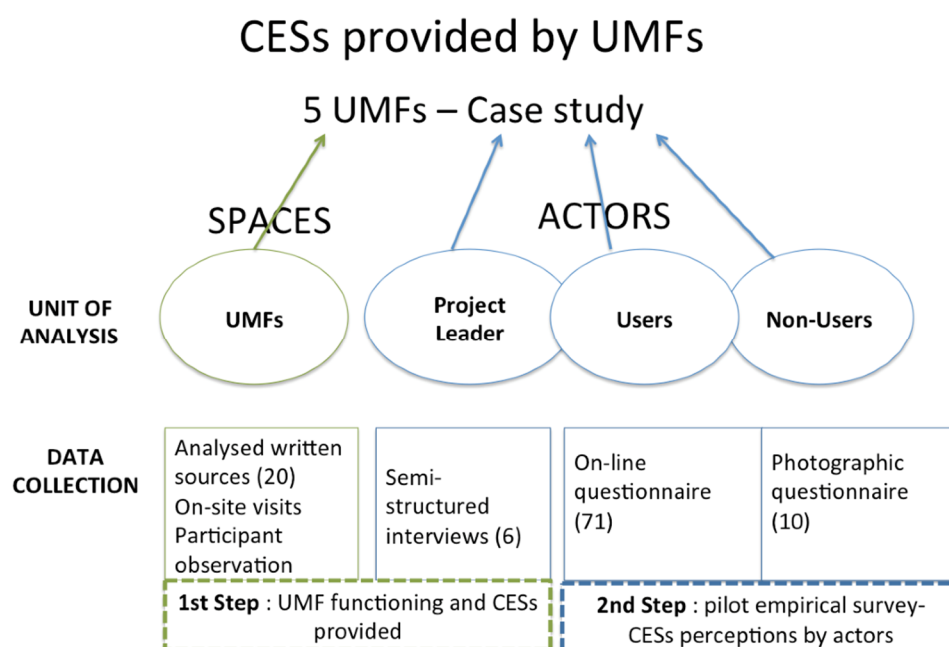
CESs provided by UMFs

5 UMFs – Case study

SPACES

ACTORS

UNIT OF ANALYSIS

UMFs

Project Leader

Users

Non-Users

DATA COLLECTION

Analysed written sources (20)
On-site visits
Participant observation

Semi-structured interviews (6)

On-line questionnaire (71)

Photographic questionnaire (10)

1st Step : UMF functioning and CESs provided

2nd Step : pilot empirical survey-CESs perceptions by actors